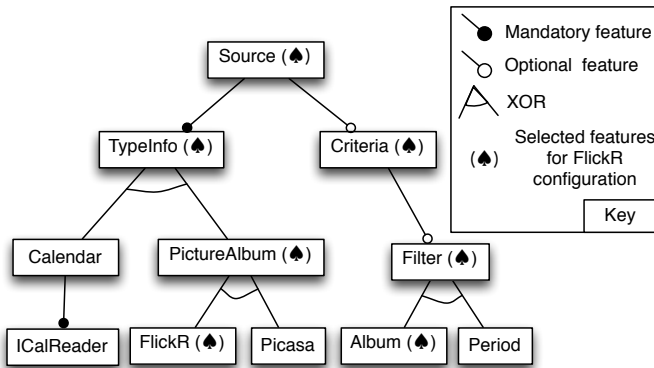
Source (♠)

TypeInfo (♠)

Criteria (♠)

Calendar

PictureAlbum (♠)

Filter (♠)

ICalReader

FlickR (♠)

Picasa

Album (♠)

Period

Mandatory feature

Optional feature

XOR

(♠) Selected features for FlickR configuration

Key